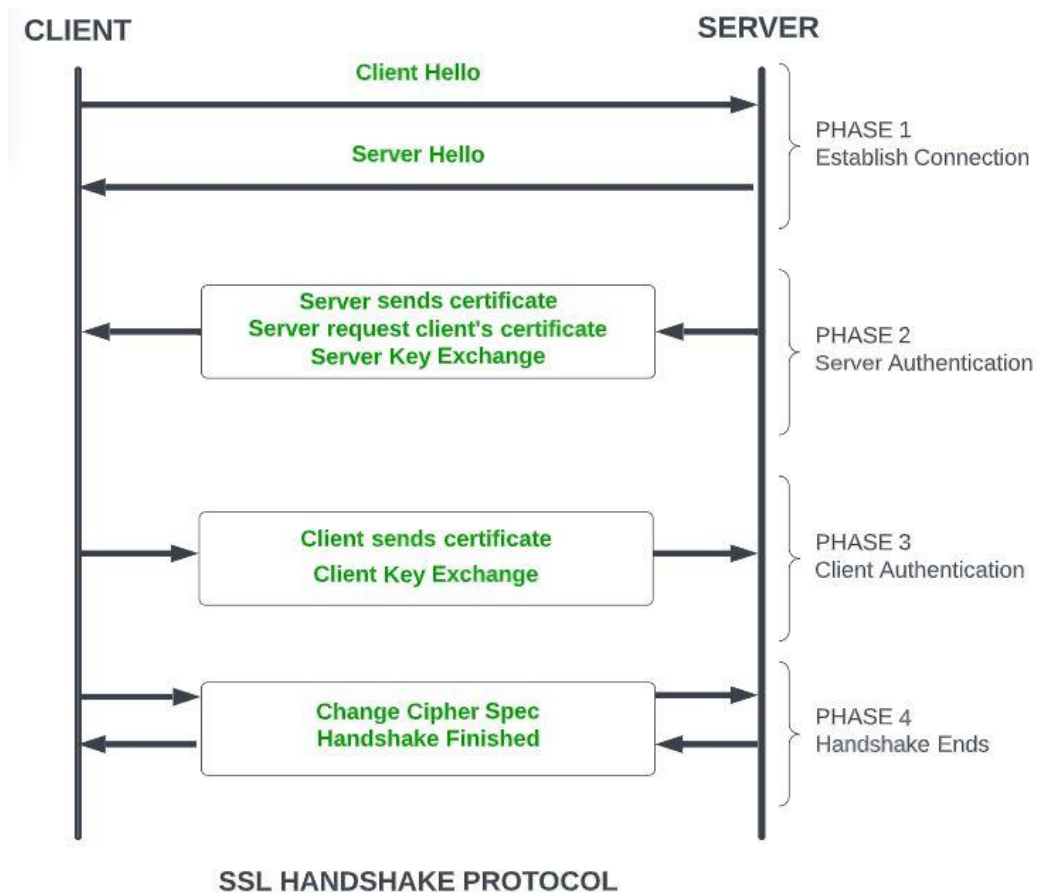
CLIENT

SERVER

Client Hello

Server Hello

PHASE 1
Establish Connection

Server sends certificate
Server request client's certificate
Server Key Exchange

PHASE 2
Server Authentication

Client sends certificate
Client Key Exchange

PHASE 3
Client Authentication

Change Cipher Spec
Handshake Finished

PHASE 4
Handshake Ends

SSL HANDSHAKE PROTOCOL